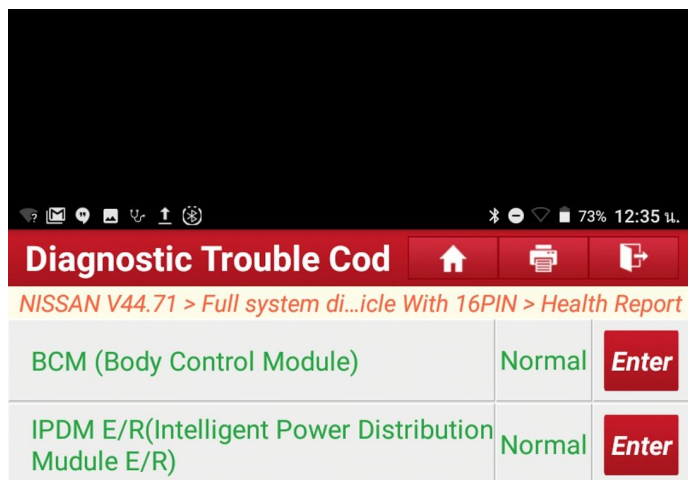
73% 12:35 น.

Diagnostic Trouble Cod

NISSAN V44.71 > Full system di…icle With 16PIN > Health Report

| | | |
|---|---|---|
| BCM (Body Control Module) | Normal | Enter |
| IPDM E/R(Intelligent Power Distribution Mudule E/R) | Normal | Enter |